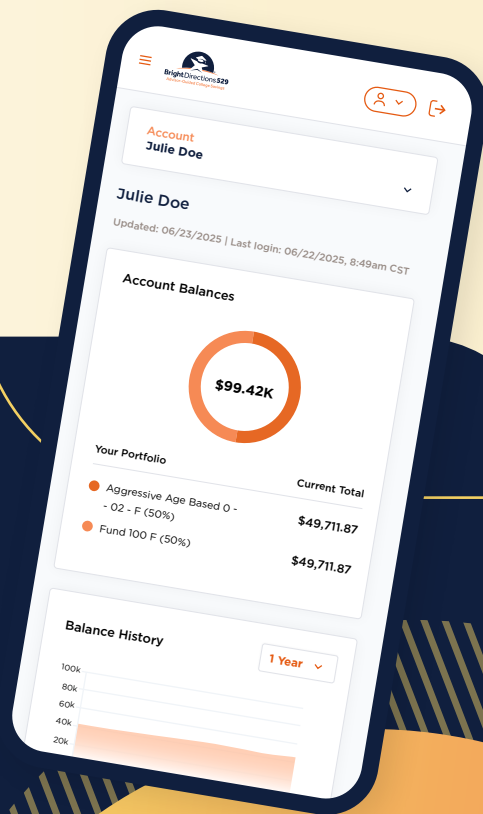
BrightDirections529
Advisor-Guided College Savings

Account
Julie Doe

Julie Doe

Updated: 06/23/2025 | Last login: 06/22/2025, 8:49am CST

Account Balances

$99.42K

Your Portfolio

Current Total

Aggressive Age Based 0 - - 02 - F (50%)

$49,711.87

Fund 100 F (50%)

$49,711.87

Balance History

1 Year

100k
80k
60k
40k
20k